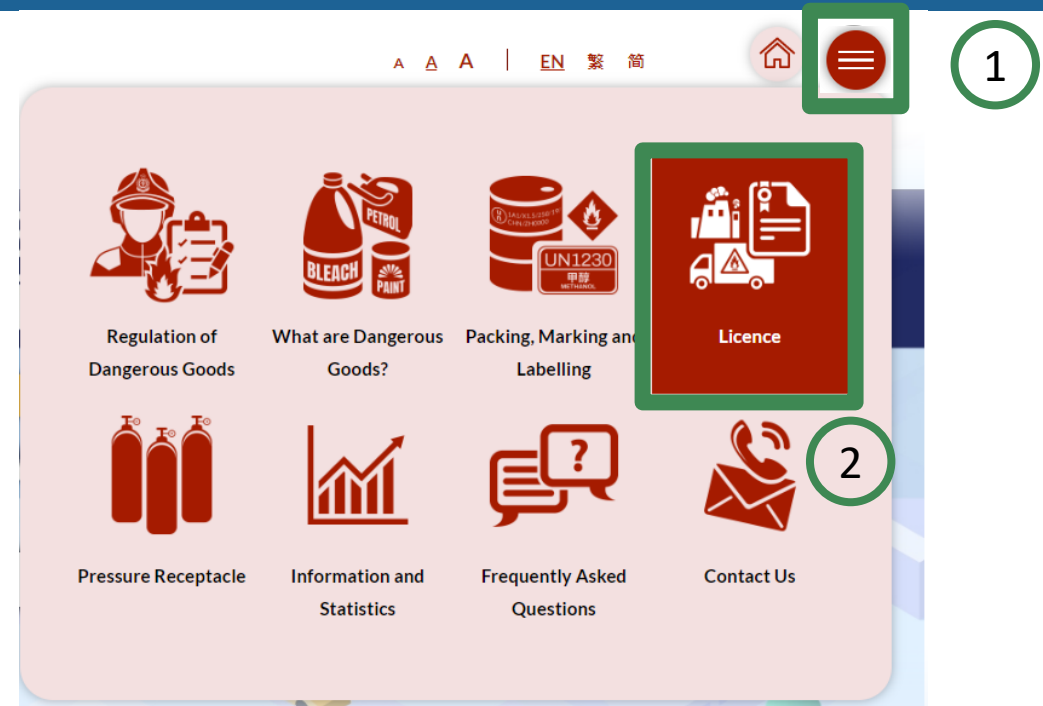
A A A | EN 繁 简

1

PETROL
BLEACH
PAINT
UN1230
甲醇
METHANOL

Regulation of Dangerous Goods

What are Dangerous Goods?

Packing, Marking and Labelling

Licence

2

Pressure Receptacle

Information and Statistics

Frequently Asked Questions

Contact Us